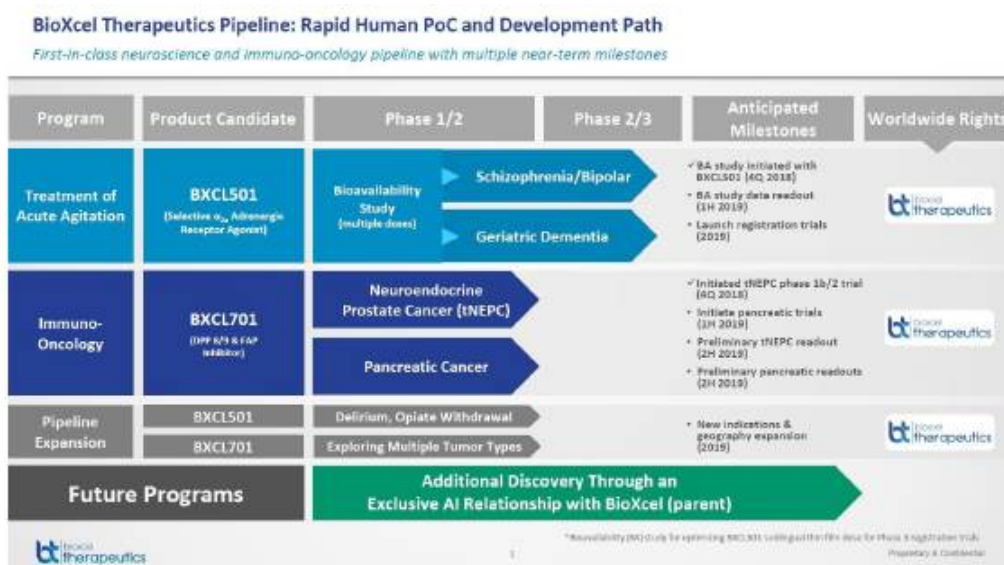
BioXcel Therapeutics Pipeline: Rapid Human PoC and Development Path

First-in-class neuroscience and immuno-oncology pipeline with multiple near-term milestones

| Program | Product Candidate | Phase 1/2 | Phase 2/3 | Anticipated Milestones | Worldwide Rights |
|---|---|---|---|---|---|
| Treatment of Acute Agitation | BXCL501 (Selective $\alpha_{2a}$ Adrenergic Receptor Agonist) | Bioavailability Study (multiple doses) | Schizophrenia/Bipolar; Geriatric Dementia | ✓BA study initiated with BXCL501 (4Q 2018) • BA study data readout (1H 2019) • Launch registration trials (2019) | bt bioxcel therapeutics |
| Immuno-Oncology | BXCL701 (DPP 8/9 & FAP inhibitor) | Neuroendocrine Prostate Cancer (tNEPC); Pancreatic Cancer | | ✓Initiated tNEPC phase 1b/2 trial (4Q 2018) • Initiate pancreatic trials (1H 2019) • Preliminary tNEPC readout (2H 2019) • Preliminary pancreatic readouts (2H 2019) | bt bioxcel therapeutics |
| Pipeline Expansion | BXCL501 | Delirium, Opiate Withdrawal | | • New indications & geography expansion (2019) | bt bioxcel therapeutics |
| | BXCL701 | Exploring Multiple Tumor Types | | | |

Future Programs

Additional Discovery Through an Exclusive AI Relationship with BioXcel (parent)

bt bioxcel therapeutics

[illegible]

*Bioavailability (BA) study for optimizing BXCL501 sublingual thin film dose for Phase 3 registration trials

Proprietary & Confidential